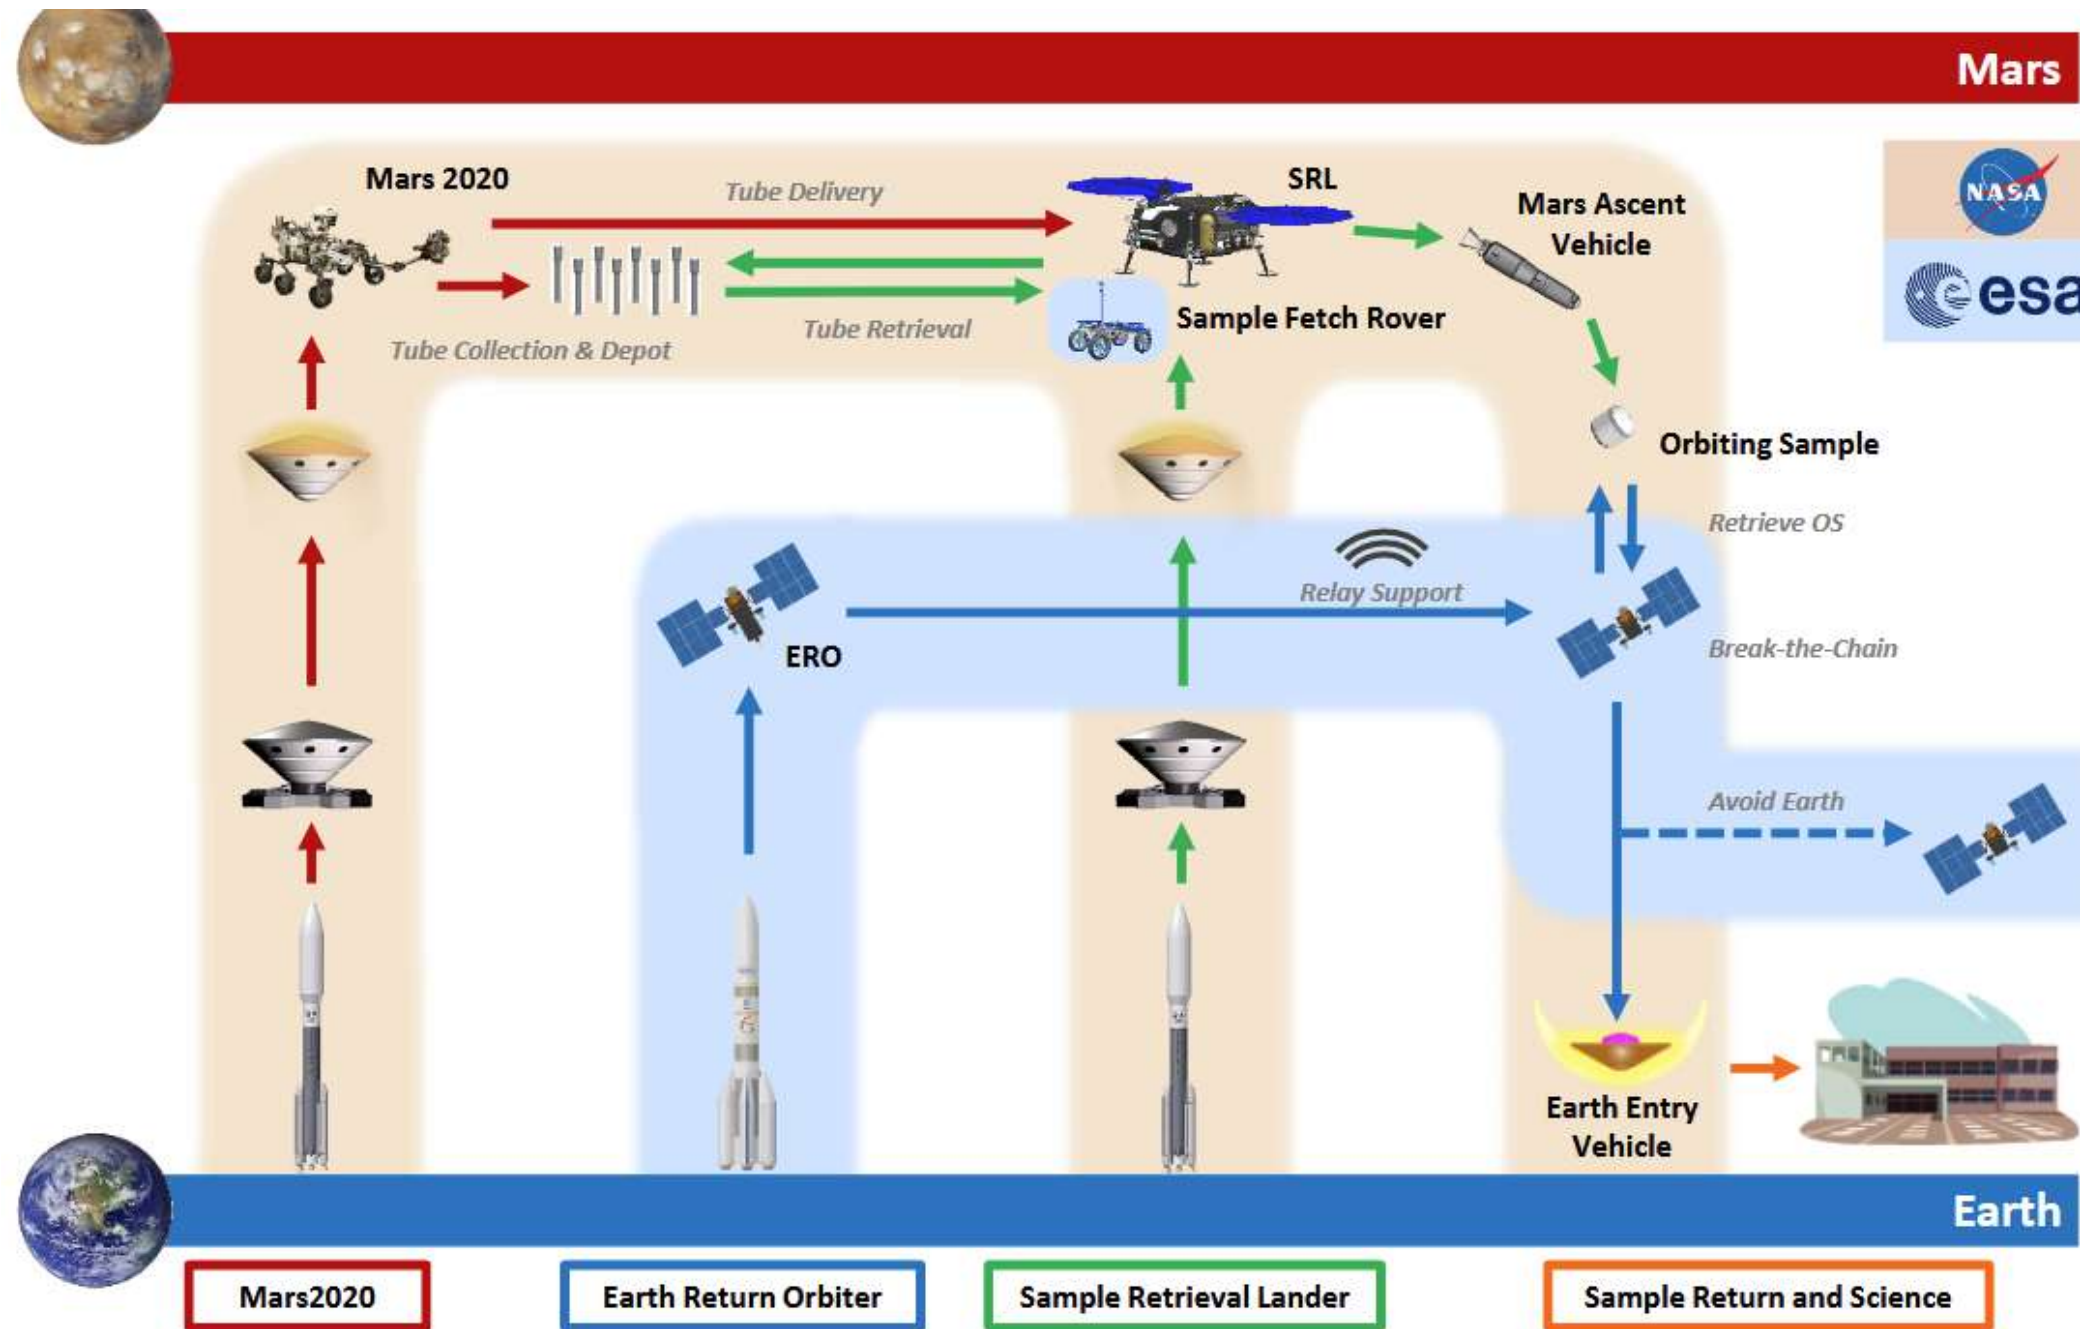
Mars

NASA

esa

Mars 2020

Tube Delivery

SRL

Mars Ascent Vehicle

Tube Collection & Depot

Tube Retrieval

Sample Fetch Rover

Orbiting Sample

Retrieve OS

Relay Support

ERO

Break-the-Chain

Avoid Earth

Earth Entry Vehicle

Earth

Mars2020

Earth Return Orbiter

Sample Retrieval Lander

Sample Return and Science